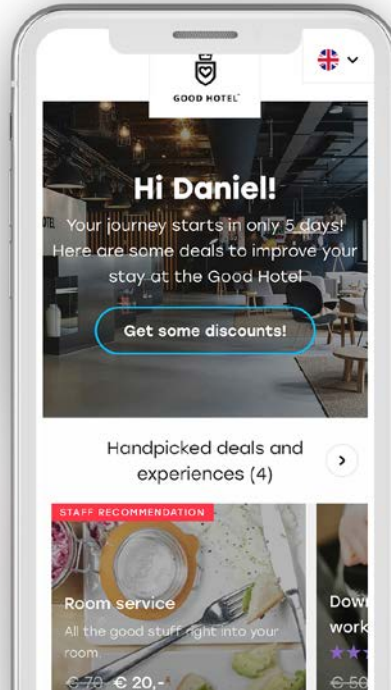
GOOD HOTEL

Hi Daniel!

Your journey starts in only 5 days! Here are some deals to improve your stay at the Good Hotel

Get some discounts!

Handpicked deals and experiences (4)

STAFF RECOMMENDATION

Room service

All the good stuff right into your room

€ 70 € 20,-

Dow
work

€ 50